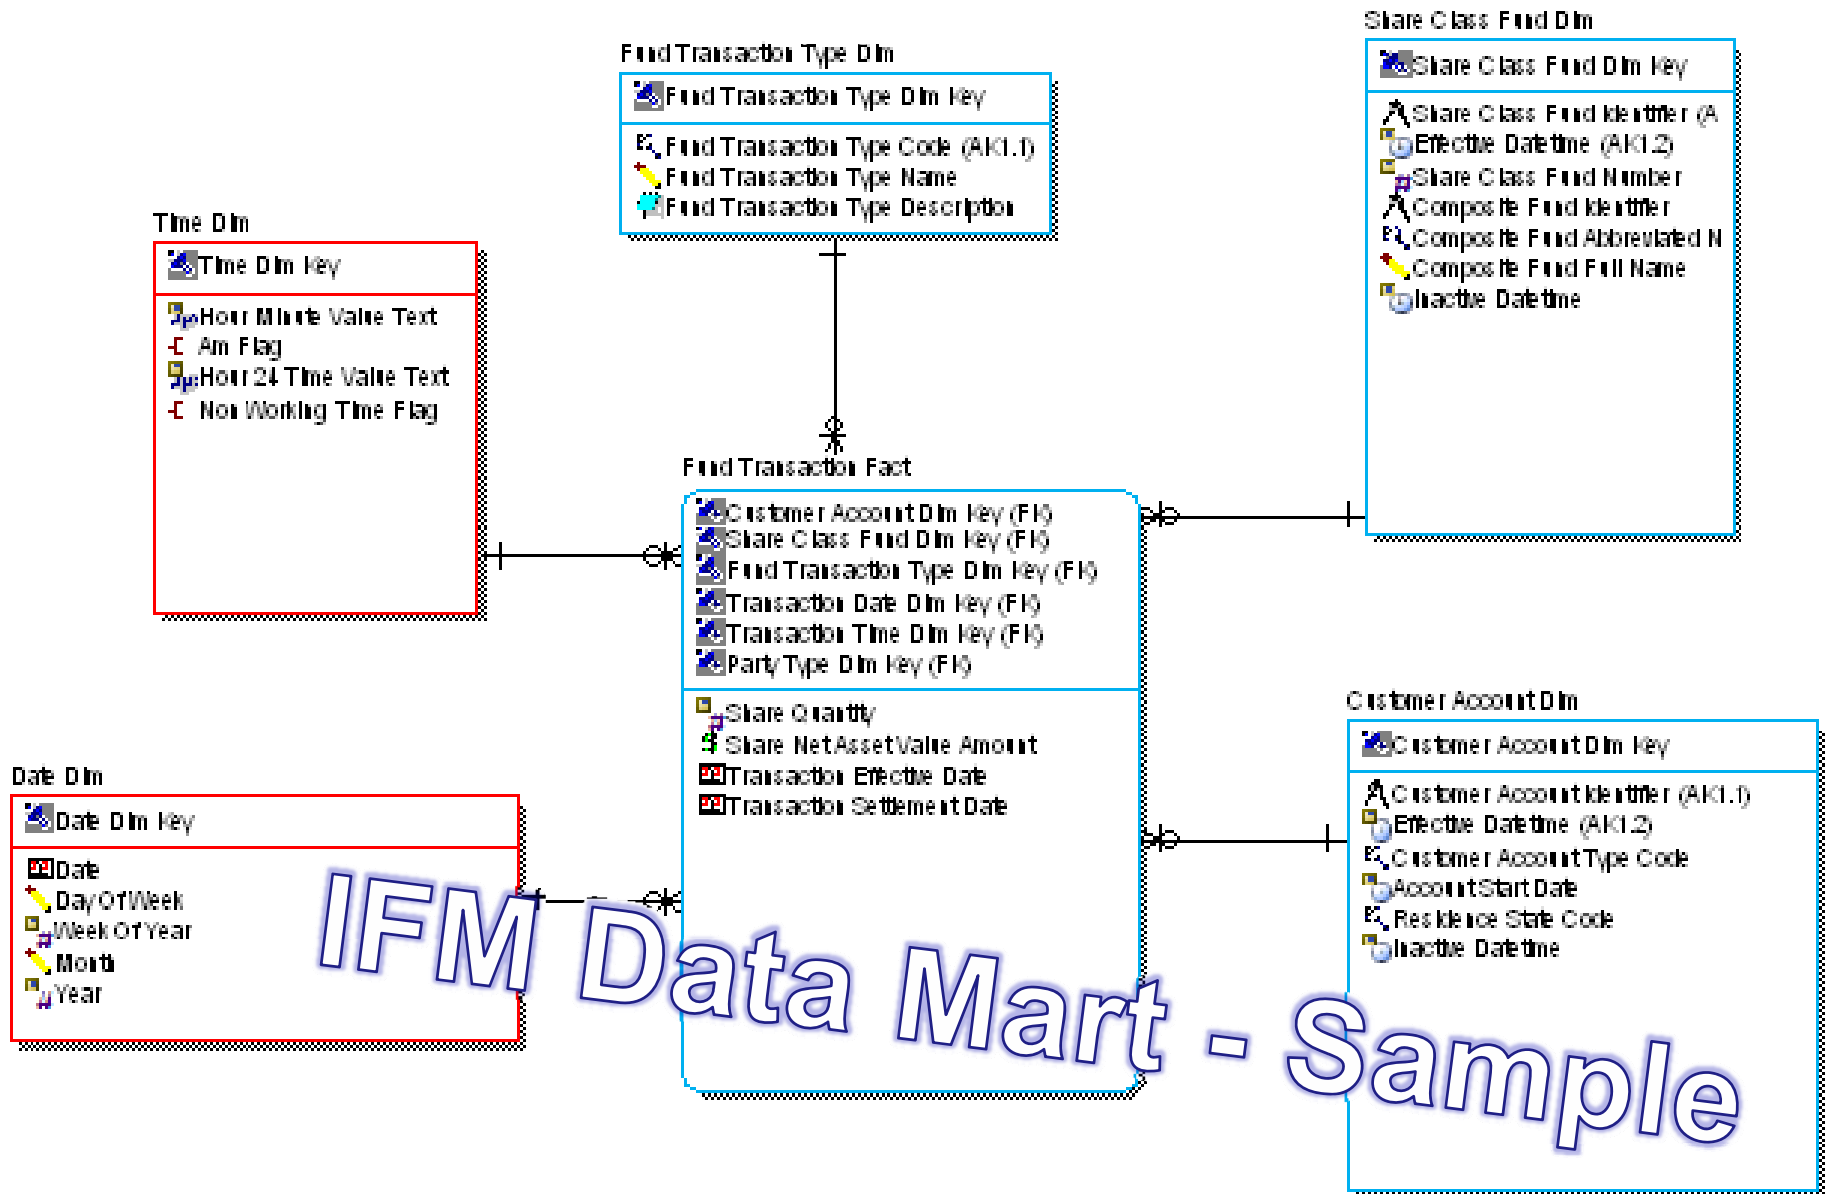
Fund Transaction Type Dim

Fund Transaction Type Dim Key

Fund Transaction Type Code (AK1.1)
Fund Transaction Type Name
Fund Transaction Type Description

Share Class Fund Dim

Share Class Fund Dim Key

Share Class Fund Identifier (A
Effective Datetime (AK1.2)
Share Class Fund Number
Composite Fund Identifier
Composite Fund Abbreviated N
Composite Fund Full Name
Inactive Datetime

Time Dim

Time Dim Key

Hour Minute Value Text
Am Flag
Hour 24 Time Value Text
Non Working Time Flag

Fund Transaction Fact

Customer Account Dim Key (FK)
Share Class Fund Dim Key (FK)
Fund Transaction Type Dim Key (FK)
Transaction Date Dim Key (FK)
Transaction Time Dim Key (FK)
Party Type Dim Key (FK)

Share Quantity
Share Net Asset Value Amount
Transaction Effective Date
Transaction Settlement Date

Customer Account Dim

Customer Account Dim Key

Customer Account Identifier (AK1.1)
Effective Datetime (AK1.2)
Customer Account Type Code
Account Start Date
Residence State Code
Inactive Datetime

Date Dim

Date Dim Key

Date
Day Of Week
Week Of Year
Month
Year

IFM Data Mart - Sample